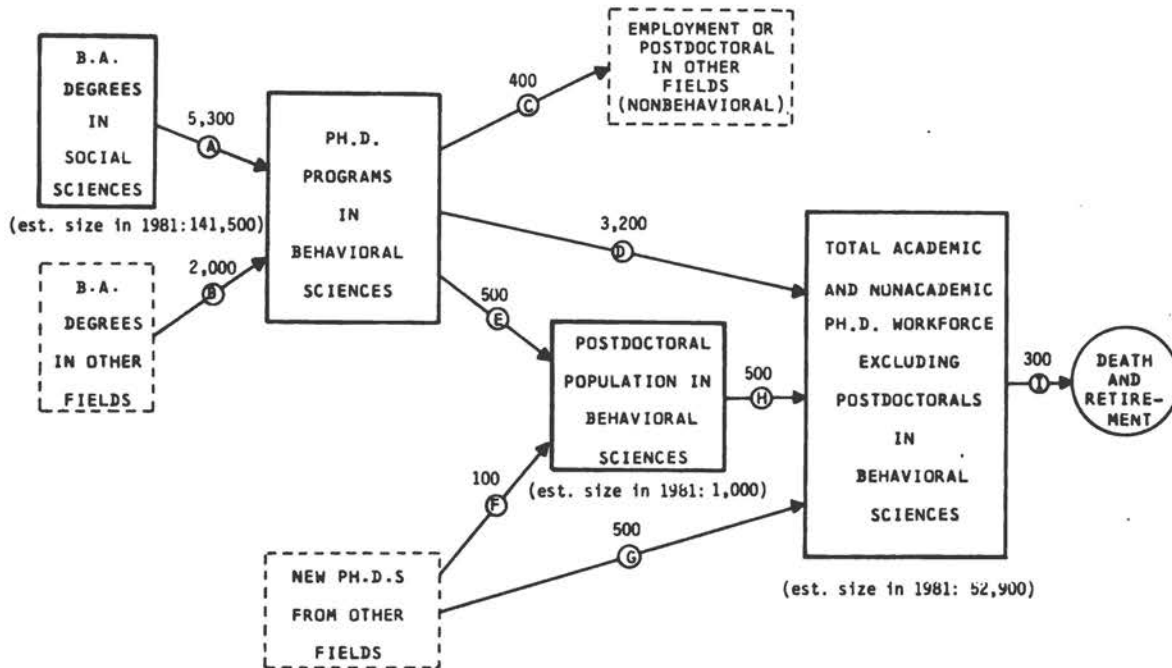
B.A. DEGREES IN SOCIAL SCIENCES

(est. size in 1981:141,500)

5,300
A

B.A. DEGREES IN OTHER FIELDS

2,000
B

PH.D. PROGRAMS IN BEHAVIORAL SCIENCES

400
C

EMPLOYMENT OR POSTDOCTORAL IN OTHER FIELDS (NONBEHAVIORAL)

3,200
D

500
E

POSTDOCTORAL POPULATION IN BEHAVIORAL SCIENCES

(est. size in 1981: 1,000)

100
F

500
G

NEW PH.D.S FROM OTHER FIELDS

500
H

TOTAL ACADEMIC AND NONACADEMIC PH.D. WORKFORCE EXCLUDING POSTDOCTORALS IN BEHAVIORAL SCIENCES

(est. size in 1981: 52,900)

300
I

DEATH AND RETIREMENT